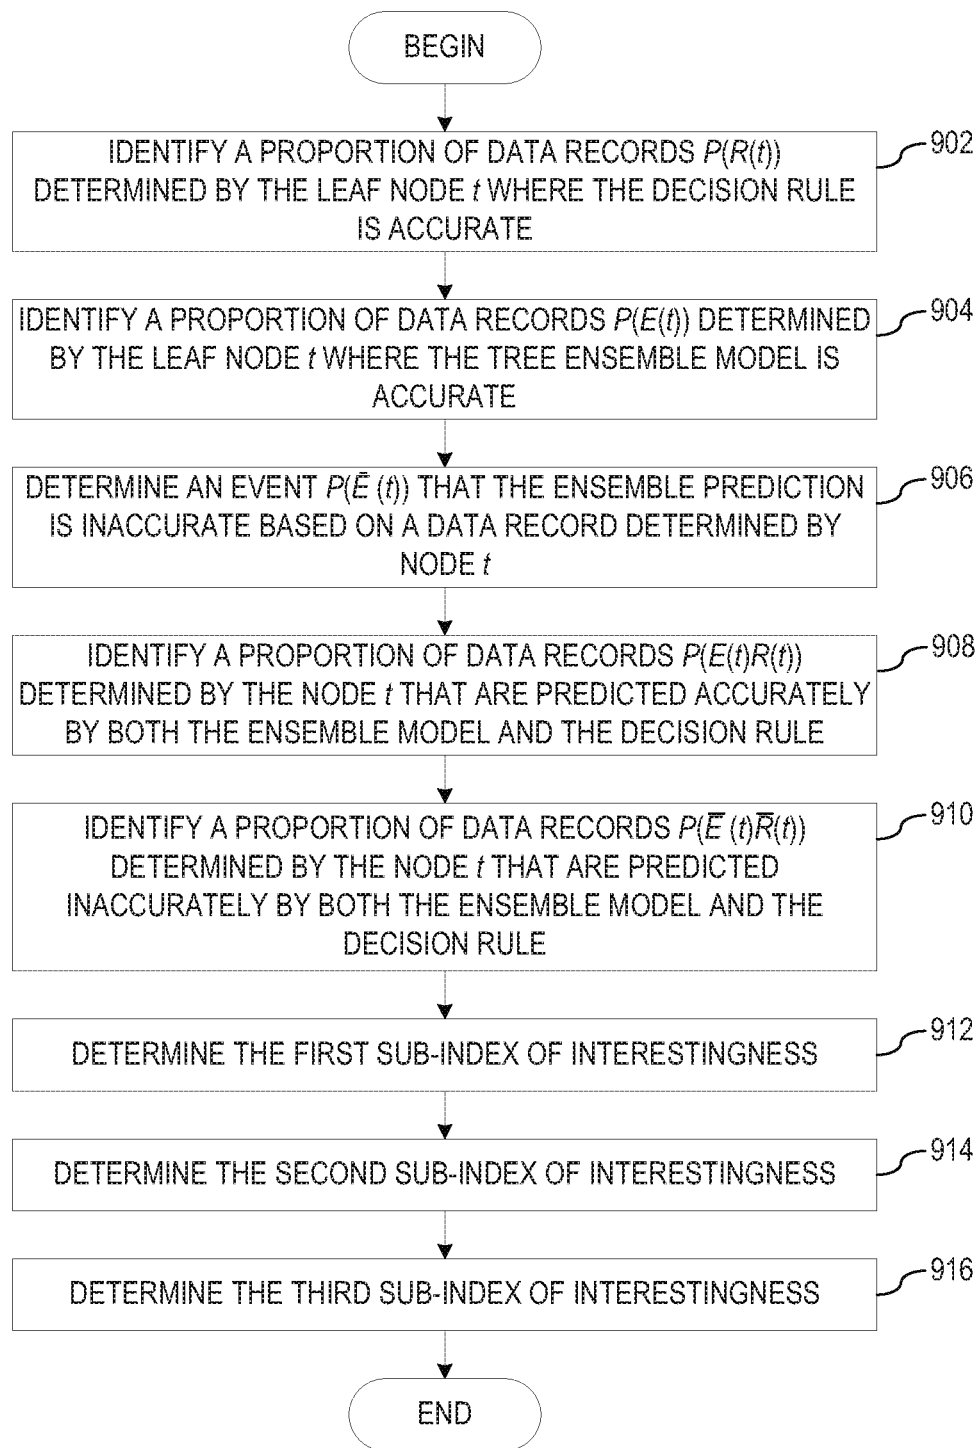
BEGIN

IDENTIFY A PROPORTION OF DATA RECORDS $P(R(t))$ DETERMINED BY THE LEAF NODE $t$ WHERE THE DECISION RULE IS ACCURATE

902

IDENTIFY A PROPORTION OF DATA RECORDS $P(E(t))$ DETERMINED BY THE LEAF NODE $t$ WHERE THE TREE ENSEMBLE MODEL IS ACCURATE

904

DETERMINE AN EVENT $P(\bar{E}(t))$ THAT THE ENSEMBLE PREDICTION IS INACCURATE BASED ON A DATA RECORD DETERMINED BY NODE $t$

906

IDENTIFY A PROPORTION OF DATA RECORDS $P(E(t)R(t))$ DETERMINED BY THE NODE $t$ THAT ARE PREDICTED ACCURATELY BY BOTH THE ENSEMBLE MODEL AND THE DECISION RULE

908

IDENTIFY A PROPORTION OF DATA RECORDS $P(\overline{E}(t)\overline{R}(t))$ DETERMINED BY THE NODE $t$ THAT ARE PREDICTED INACCURATELY BY BOTH THE ENSEMBLE MODEL AND THE DECISION RULE

910

DETERMINE THE FIRST SUB-INDEX OF INTERESTINGNESS

912

DETERMINE THE SECOND SUB-INDEX OF INTERESTINGNESS

914

DETERMINE THE THIRD SUB-INDEX OF INTERESTINGNESS

916

END